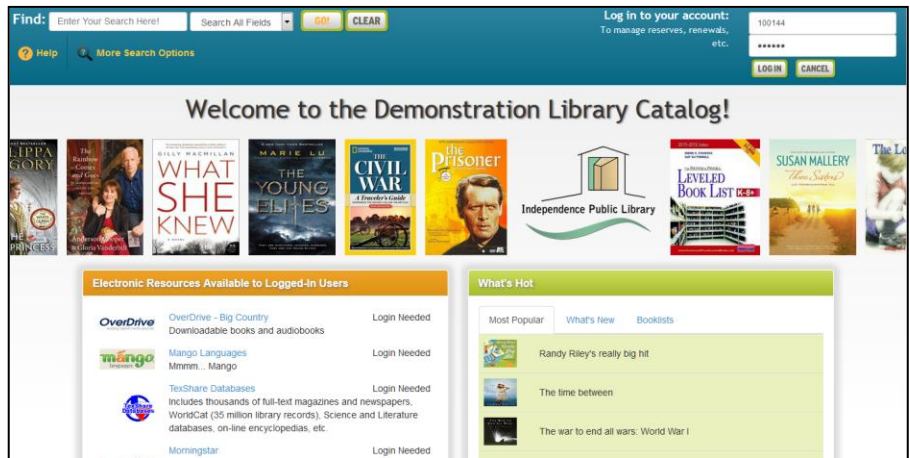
Find: Enter Your Search Here! Search All Fields GO! CLEAR

Help More Search Options

Log in to your account:
To manage reserves, renewals, etc.

100144
••••••
LOG IN CANCEL

Welcome to the Demonstration Library Catalog!

PHILIPPA GREGORY
THE PRINCESS

The Rainbow Comes and Goes
Anderson Cooper & Gloria Vanderbilt

GILLY MACMILLAN
WHAT SHE KNEW

MARIE LU
THE YOUNG ELITES

THE CIVIL WAR
A Traveler's Guide

the Prisoner

Independence Public Library

LEVELED BOOK LIST K-8+

SUSAN MALLERY
Three Sisters

The Lo

Electronic Resources Available to Logged-In Users

OverDrive
OverDrive - Big Country
Downloadable books and audiobooks
Login Needed

mango languages
Mango Languages
Mmmm... Mango
Login Needed

TexShare Databases
TexShare Databases
Includes thousands of full-text magazines and newspapers, WorldCat (35 million library records), Science and Literature databases, on-line encyclopedias, etc.
Login Needed

Morningstar
Login Needed

What's Hot

Most Popular What's New Booklists

Randy Riley's really big hit

The time between

The war to end all wars: World War I